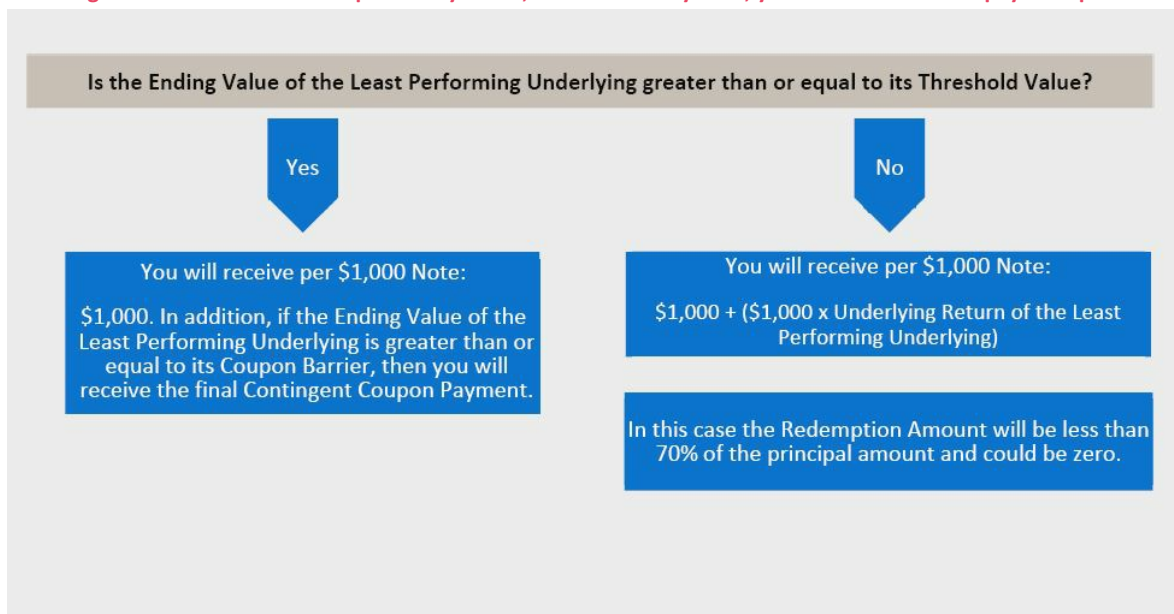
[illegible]

Is the Ending Value of the Least Performing Underlying greater than or equal to its Threshold Value?

Yes

No

You will receive per $1,000 Note:

$1,000. In addition, if the Ending Value of the Least Performing Underlying is greater than or equal to its Coupon Barrier, then you will receive the final Contingent Coupon Payment.

You will receive per $1,000 Note:

$1,000 + ($1,000 x Underlying Return of the Least Performing Underlying)

In this case the Redemption Amount will be less than 70% of the principal amount and could be zero.